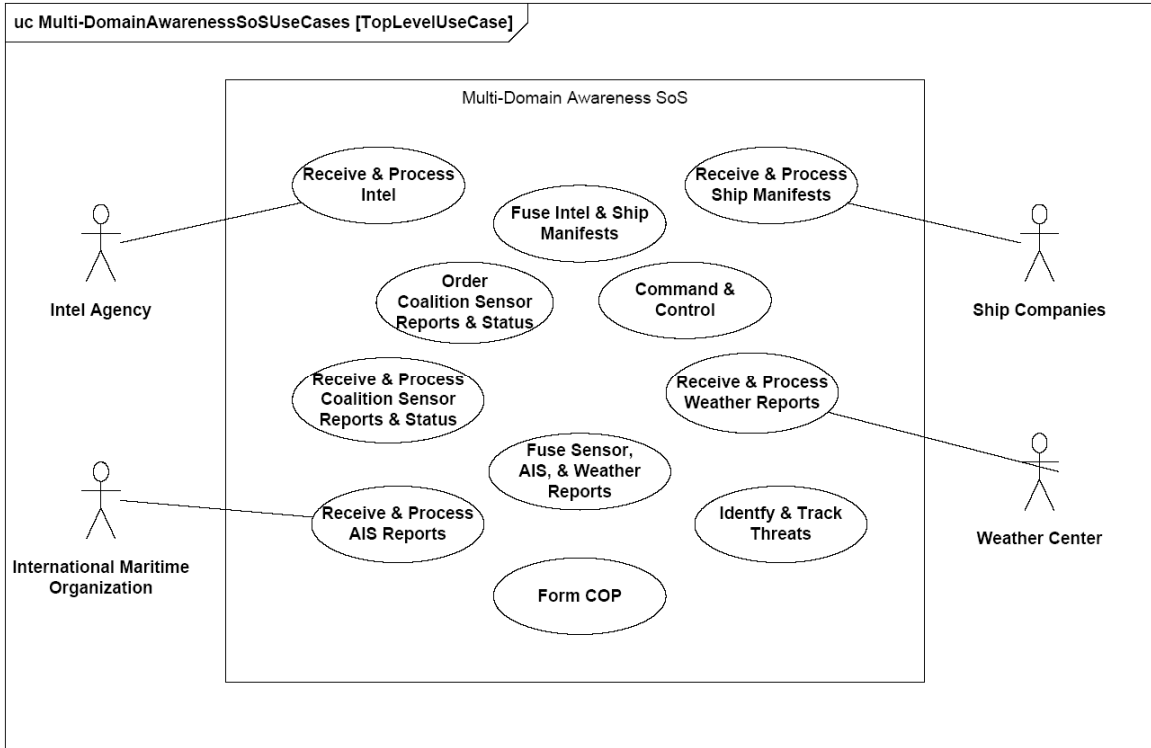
uc Multi-DomainAwarenessSoSUseCases [TopLevelUseCase]

Multi-Domain Awareness SoS

Receive & Process Intel

Receive & Process Ship Manifests

Fuse Intel & Ship Manifests

Intel Agency

Ship Companies

Order Coalition Sensor Reports & Status

Command & Control

Receive & Process Coalition Sensor Reports & Status

Receive & Process Weather Reports

Fuse Sensor, AIS, & Weather Reports

Receive & Process AIS Reports

Identfy & Track Threats

International Maritime Organization

Weather Center

Form COP